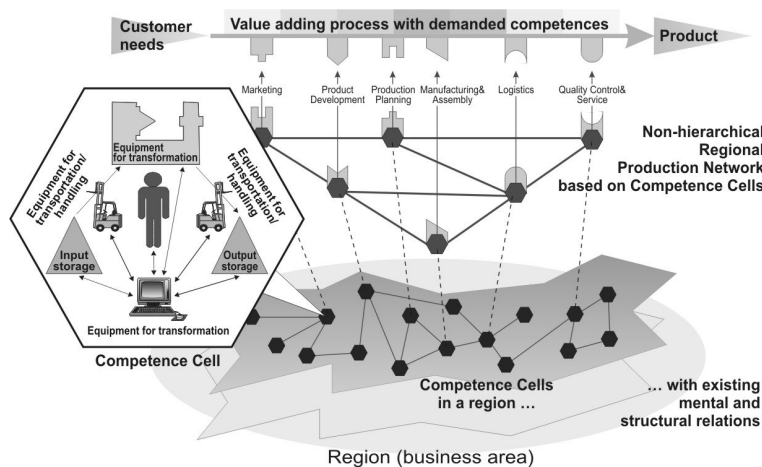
Customer needs

Value adding process with demanded competences

Product

Marketing

Product Development

Production Planning

Manufacturing& Assembly

Logistics

Quality Control& Service

Non-hierarchical Regional Production Network based on Competence Cells

Equipment for transformation

Equipment for transportation/ handling

Equipment for transportation/ handling

Input storage

Output storage

Equipment for transformation

Competence Cell

Competence Cells in a region …

… with existing mental and structural relations

Region (business area)